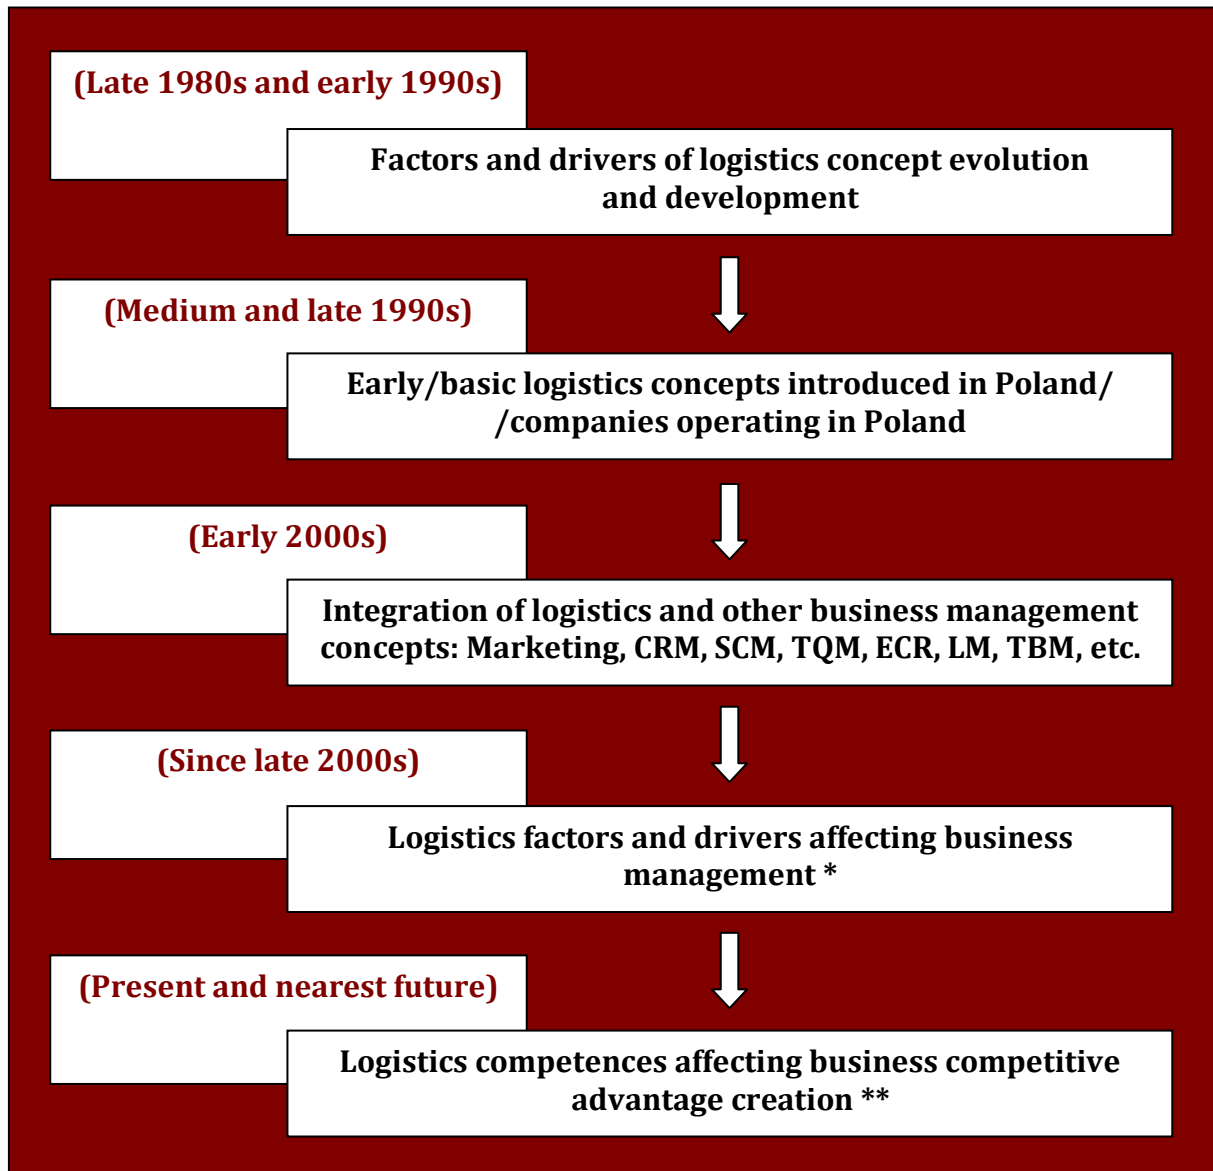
(Late 1980s and early 1990s)

Factors and drivers of logistics concept evolution and development

(Medium and late 1990s)

Early/basic logistics concepts introduced in Poland/ /companies operating in Poland

(Early 2000s)

Integration of logistics and other business management concepts: Marketing, CRM, SCM, TQM, ECR, LM, TBM, etc.

(Since late 2000s)

Logistics factors and drivers affecting business management *

(Present and nearest future)

Logistics competences affecting business competitive advantage creation **